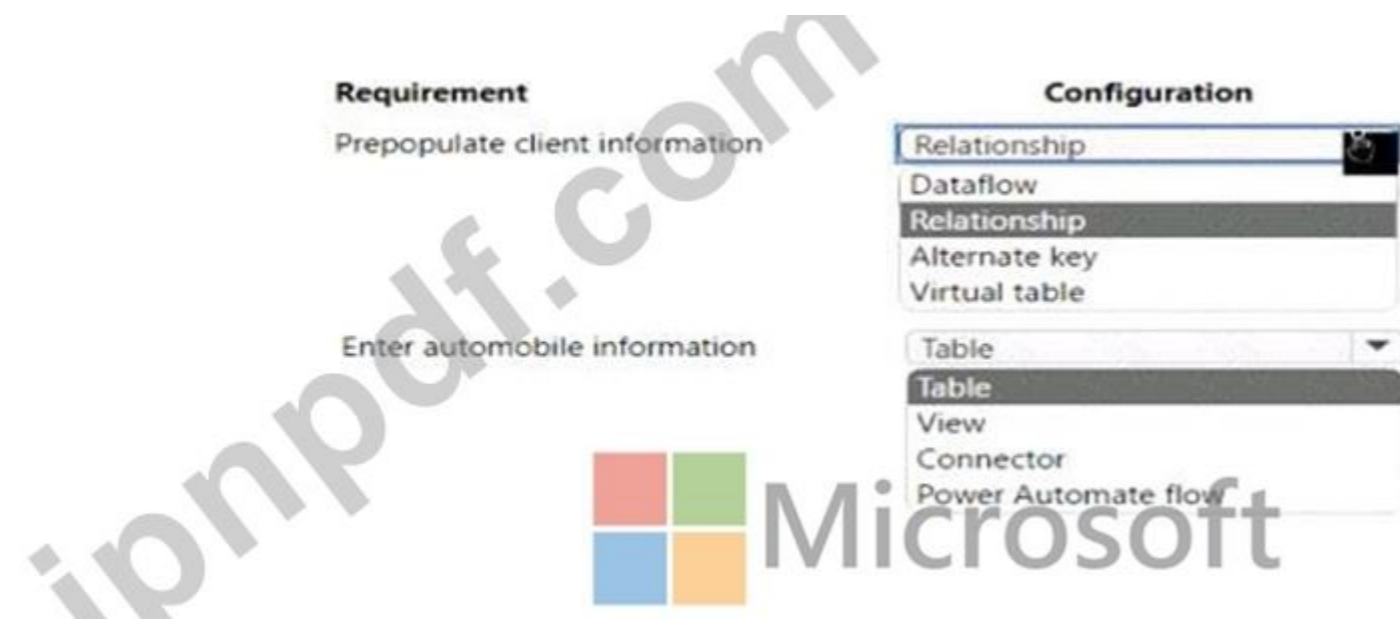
| Requirement | Configuration |
|---|---|
| Prepopulate client information | Relationship |
| | Dataflow |
| | Relationship |
| | Alternate key |
| | Virtual table |
| Enter automobile information | Table |
| | Table |
| | View |
| | Connector |
| | Power Automate flow |

ipnpdf.com

Microsoft